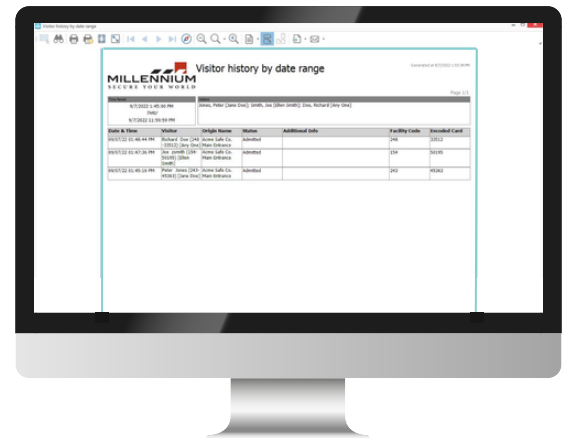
Visitor history by date range

MILLENNIUM
SECURE YOUR WORLD

Visitor history by date range

Generated at 9/7/2022 1:50:56 PM

Page 1/1

| Duration | Users |
|---|---|
| 9/7/2022 1:45:00 PM Date 9/7/2022 11:59:59 PM | Jones, Peter (Jane Doe); Smith, Joe (Ellen Smith); Doe, Richard (Any One) |

| Date & Time | Visitor | Origin Name | Status | Additional Info | Facility Code | Encoded Card |
|---|---|---|---|---|---|---|
| 09/07/22 01:46:44 PM | Richard Doe (246 - 33512) (Any One) | Acme Safe Co. Main Entrance | Admitted | | 246 | 33512 |
| 09/07/22 01:47:26 PM | Joe Smith (154 - 50195) (Ellen Smith) | Acme Safe Co. Main Entrance | Admitted | | 154 | 50195 |
| 09/07/22 01:49:14 PM | Peter Jones (243 - 49363) (Jane Doe) | Acme Safe Co. Main Entrance | Admitted | | 243 | 49363 |